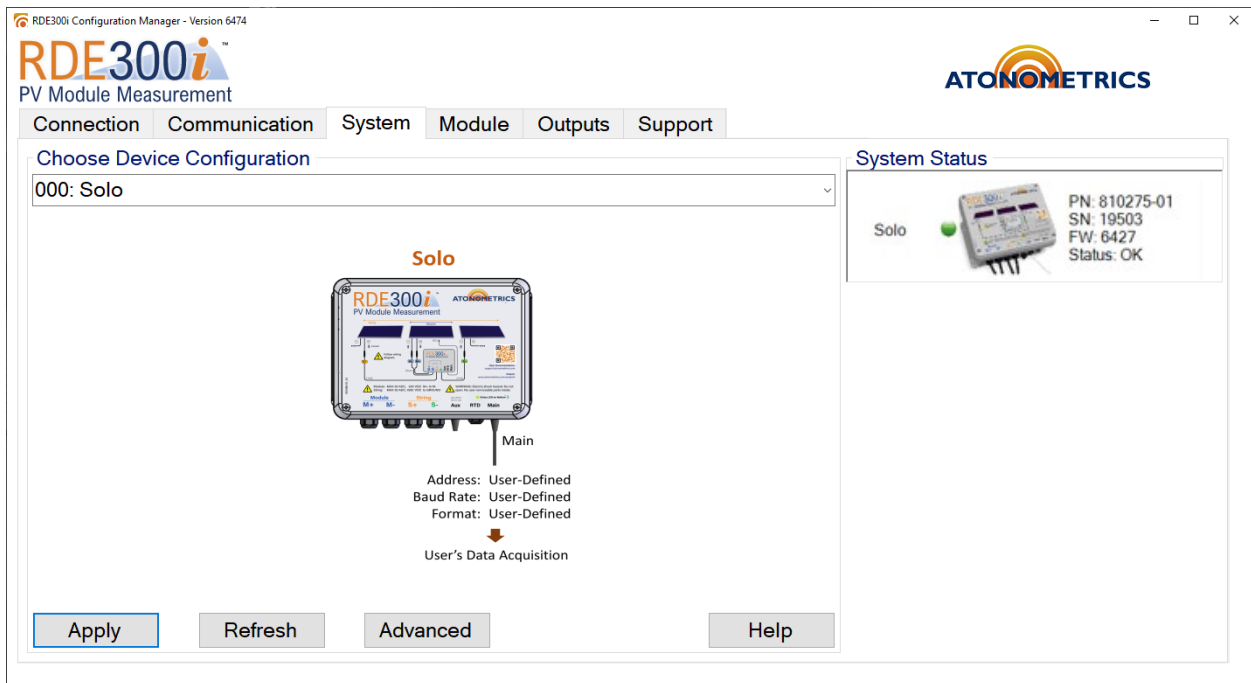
RDE300i Configuration Manager - Version 6474

RDE300i™
PV Module Measurement

ATONOMETRICS

Connection | Communication | System | Module | Outputs | Support

Choose Device Configuration

000: Solo

Solo

RDE300i
PV Module Measurement
ATONOMETRICS

Module
M+ M-
String
S+ S-
Aux RTD Main

Main

Address: User-Defined
Baud Rate: User-Defined
Format: User-Defined

User's Data Acquisition

Apply
Refresh
Advanced
Help

System Status

Solo

PN: 810275-01
SN: 19503
FW: 6427
Status: OK